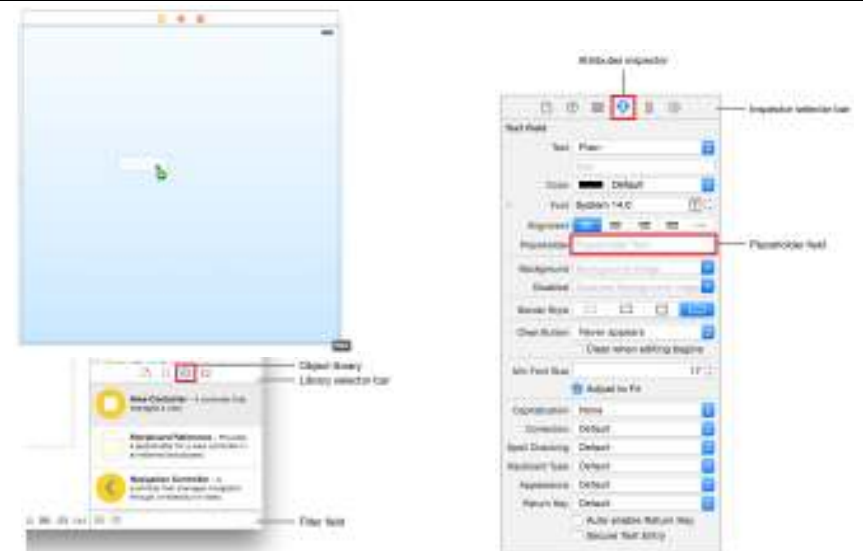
Object library
Library selector bar

View Controller – A controller that manages a view.

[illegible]

Navigation Controller – A controller that manages navigation through a hierarchy of views.

Filter field

Attributes inspector
Inspector selector bar

Text Field
Text Plain
Color Default
Font System 14.0
Alignment
Placeholder Placeholder Text
Placeholder field
Background
Disabled
Border Style
Clear Button Never appears
Clear when editing begins
Min Font Size 17
Adjust to Fit
Capitalization None
Correction Default
Spell Checking Default
Keyboard Type Default
Appearance Default
Return Key Default
Auto-enable Return Key
Secure Text Entry